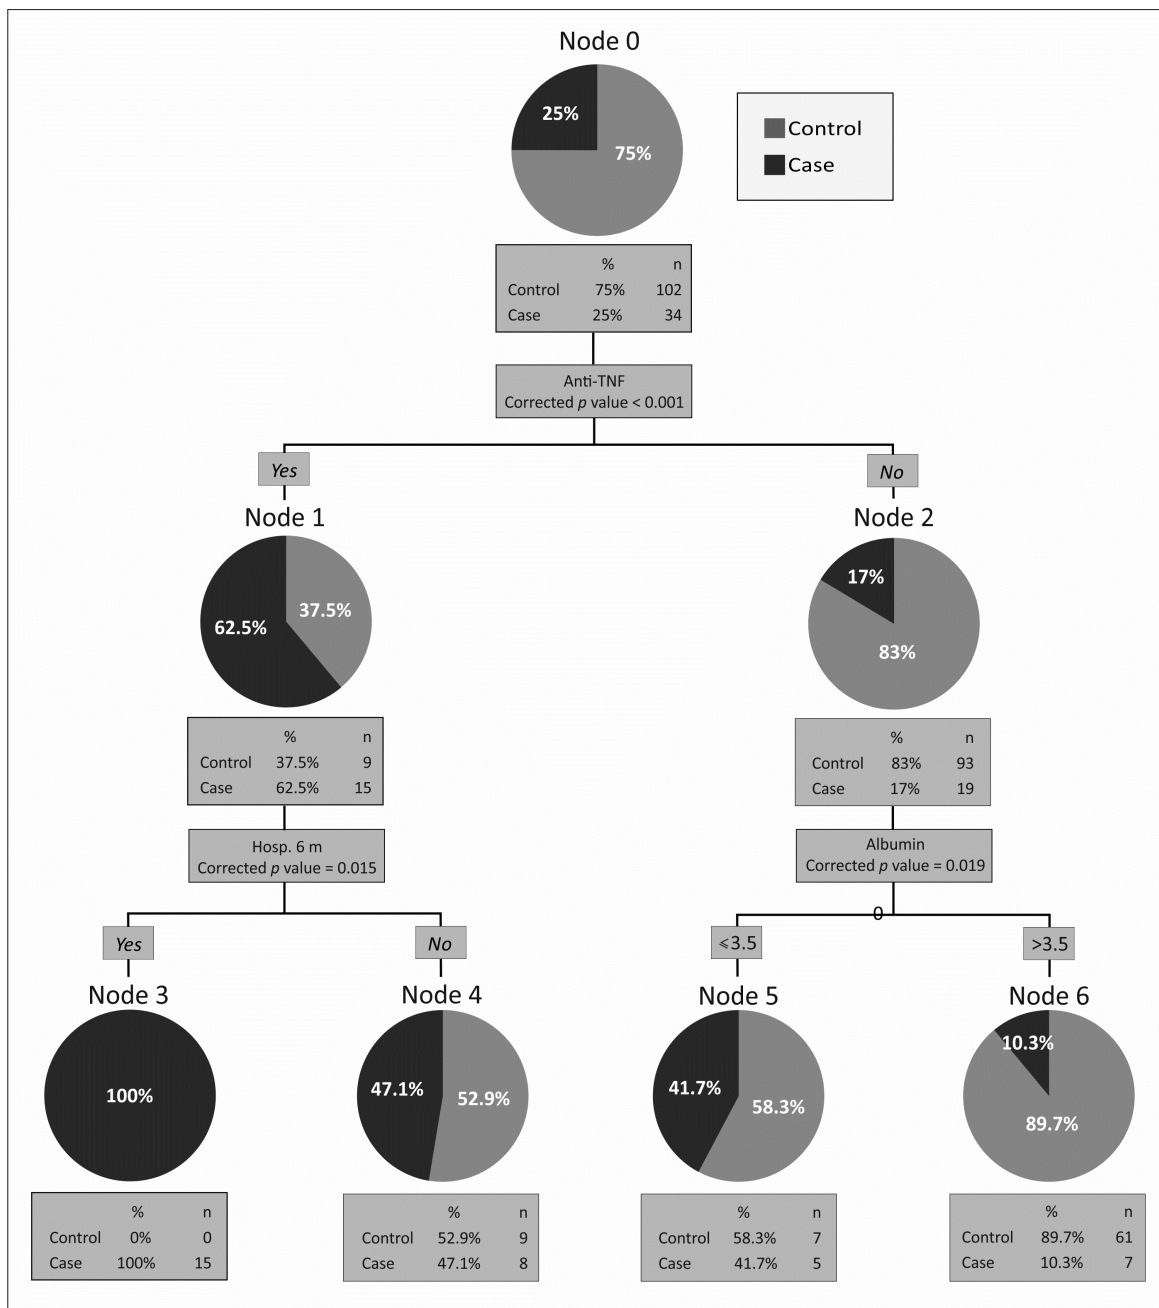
Node 0

25%
75%

Control
Case

| | % | n |
|---|---|---|
| Control | 75% | 102 |
| Case | 25% | 34 |

Anti-TNF
Corrected *p* value < 0.001

Yes

No

Node 1

62.5%
37.5%

| | % | n |
|---|---|---|
| Control | 37.5% | 9 |
| Case | 62.5% | 15 |

Hosp. 6 m
Corrected *p* value = 0.015

Yes

No

Node 2

17%
83%

| | % | n |
|---|---|---|
| Control | 83% | 93 |
| Case | 17% | 19 |

Albumin
Corrected *p* value = 0.019

0

⩽3.5

>3.5

Node 3

100%

| | % | n |
|---|---|---|
| Control | 0% | 0 |
| Case | 100% | 15 |

Node 4

47.1%
52.9%

| | % | n |
|---|---|---|
| Control | 52.9% | 9 |
| Case | 47.1% | 8 |

Node 5

41.7%
58.3%

| | % | n |
|---|---|---|
| Control | 58.3% | 7 |
| Case | 41.7% | 5 |

Node 6

10.3%
89.7%

| | % | n |
|---|---|---|
| Control | 89.7% | 61 |
| Case | 10.3% | 7 |